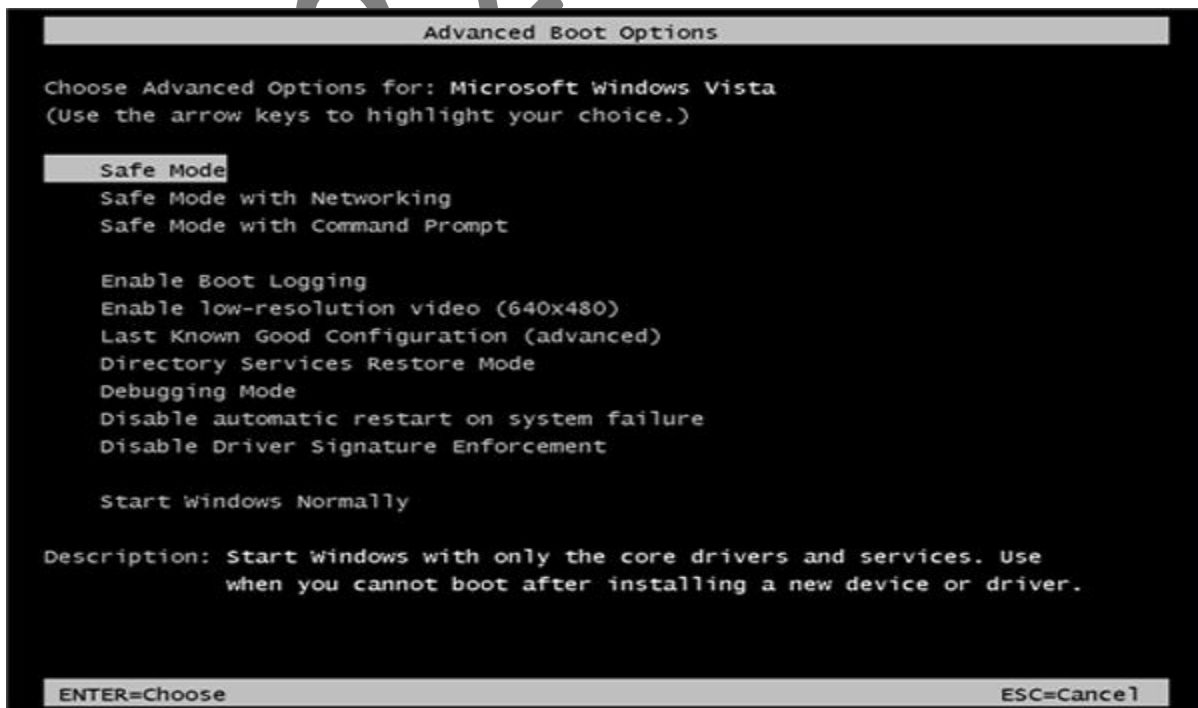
Advanced Boot Options

Choose Advanced Options for: Microsoft Windows Vista
(Use the arrow keys to highlight your choice.)

Safe Mode
Safe Mode with Networking
Safe Mode with Command Prompt

Enable Boot Logging
Enable low-resolution video (640x480)
Last Known Good Configuration (advanced)
Directory Services Restore Mode
Debugging Mode
Disable automatic restart on system failure
Disable Driver Signature Enforcement

Start Windows Normally

Description: Start Windows with only the core drivers and services. Use when you cannot boot after installing a new device or driver.

ENTER=Choose
ESC=Cancel